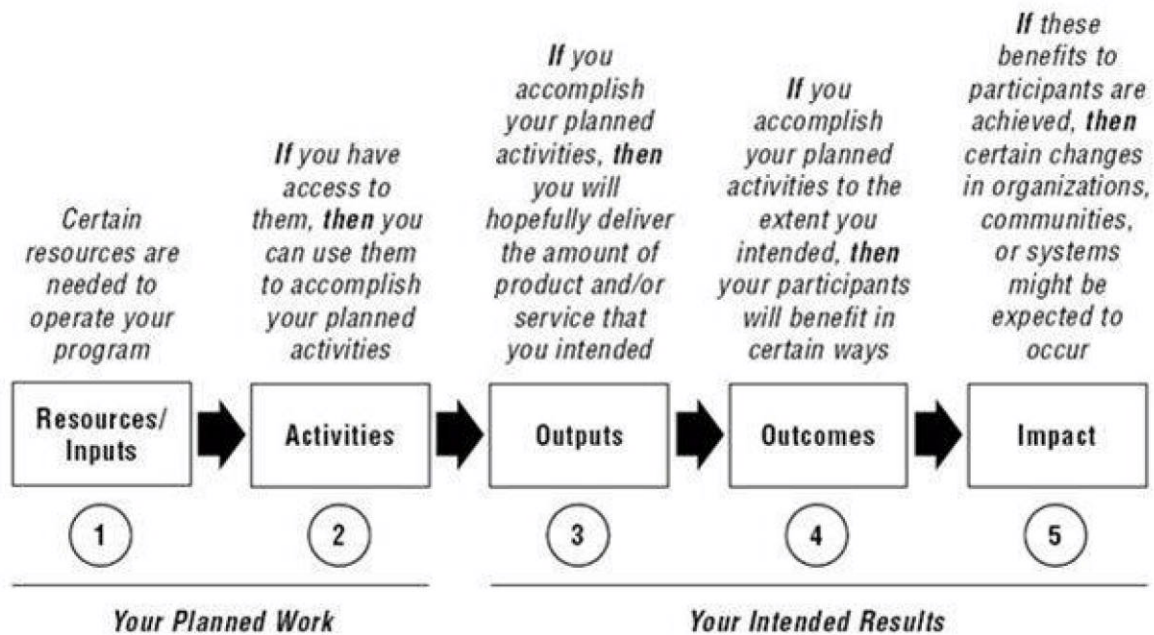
Certain resources are needed to operate your program

Resources/ Inputs

1

If you have access to them, then you can use them to accomplish your planned activities

Activities

2

If you accomplish your planned activities, then you will hopefully deliver the amount of product and/or service that you intended

Outputs

3

If you accomplish your planned activities to the extent you intended, then your participants will benefit in certain ways

Outcomes

4

If these benefits to participants are achieved, then certain changes in organizations, communities, or systems might be expected to occur

Impact

5

Your Planned Work

Your Intended Results